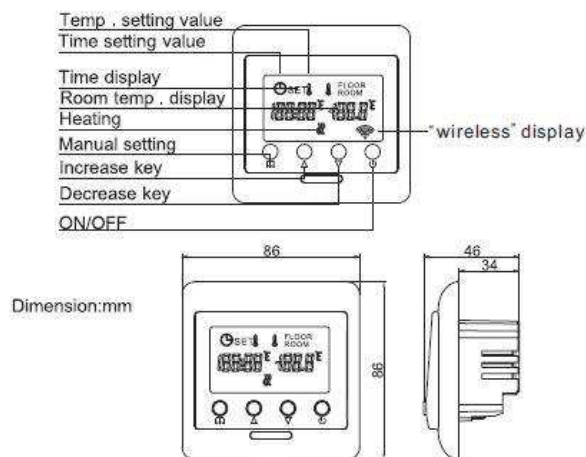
Temp . setting value
Time setting value
Time display
Room temp . display
Heating
Manual setting
Increase key
Decrease key
ON/OFF

SET FLOOR ROOM

"wireless" display

86

46
34

Dimension:mm

SET FLOOR ROOM

86